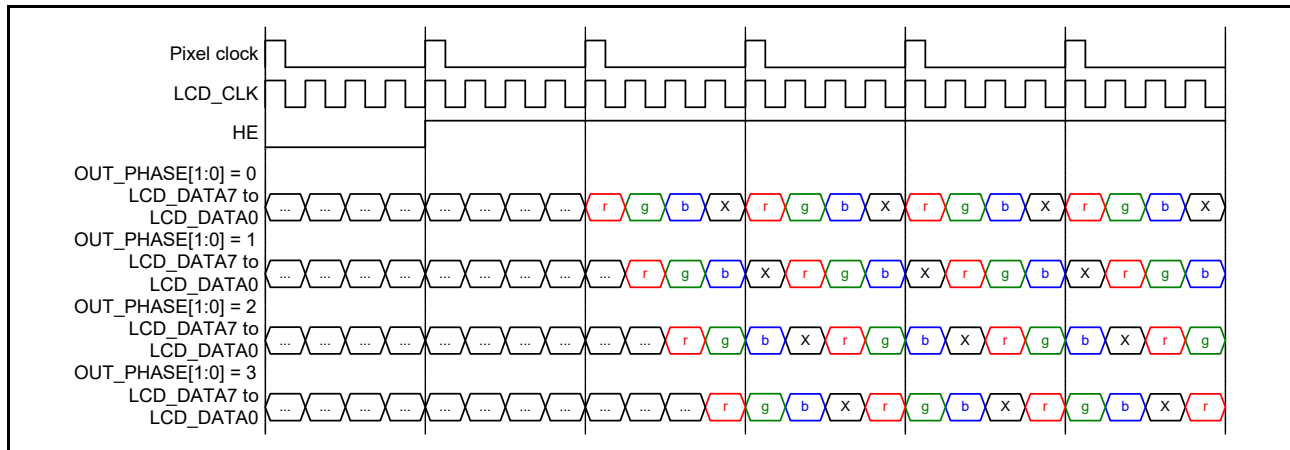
Pixel clock

LCD_CLK

HE

OUT_PHASE[1:0] = 0
LCD_DATA7 to LCD_DATA0

... ... ... ... ... ... ... ... r g b X r g b X r g b X r g b X

OUT_PHASE[1:0] = 1
LCD_DATA7 to LCD_DATA0

... ... ... ... ... ... ... ... ... r g b X r g b X r g b X r g b

OUT_PHASE[1:0] = 2
LCD_DATA7 to LCD_DATA0

... ... ... ... ... ... ... ... ... ... r g b X r g b X r g b X r g

OUT_PHASE[1:0] = 3
LCD_DATA7 to LCD_DATA0

... ... ... ... ... ... ... ... ... ... ... r g b X r g b X r g b X r